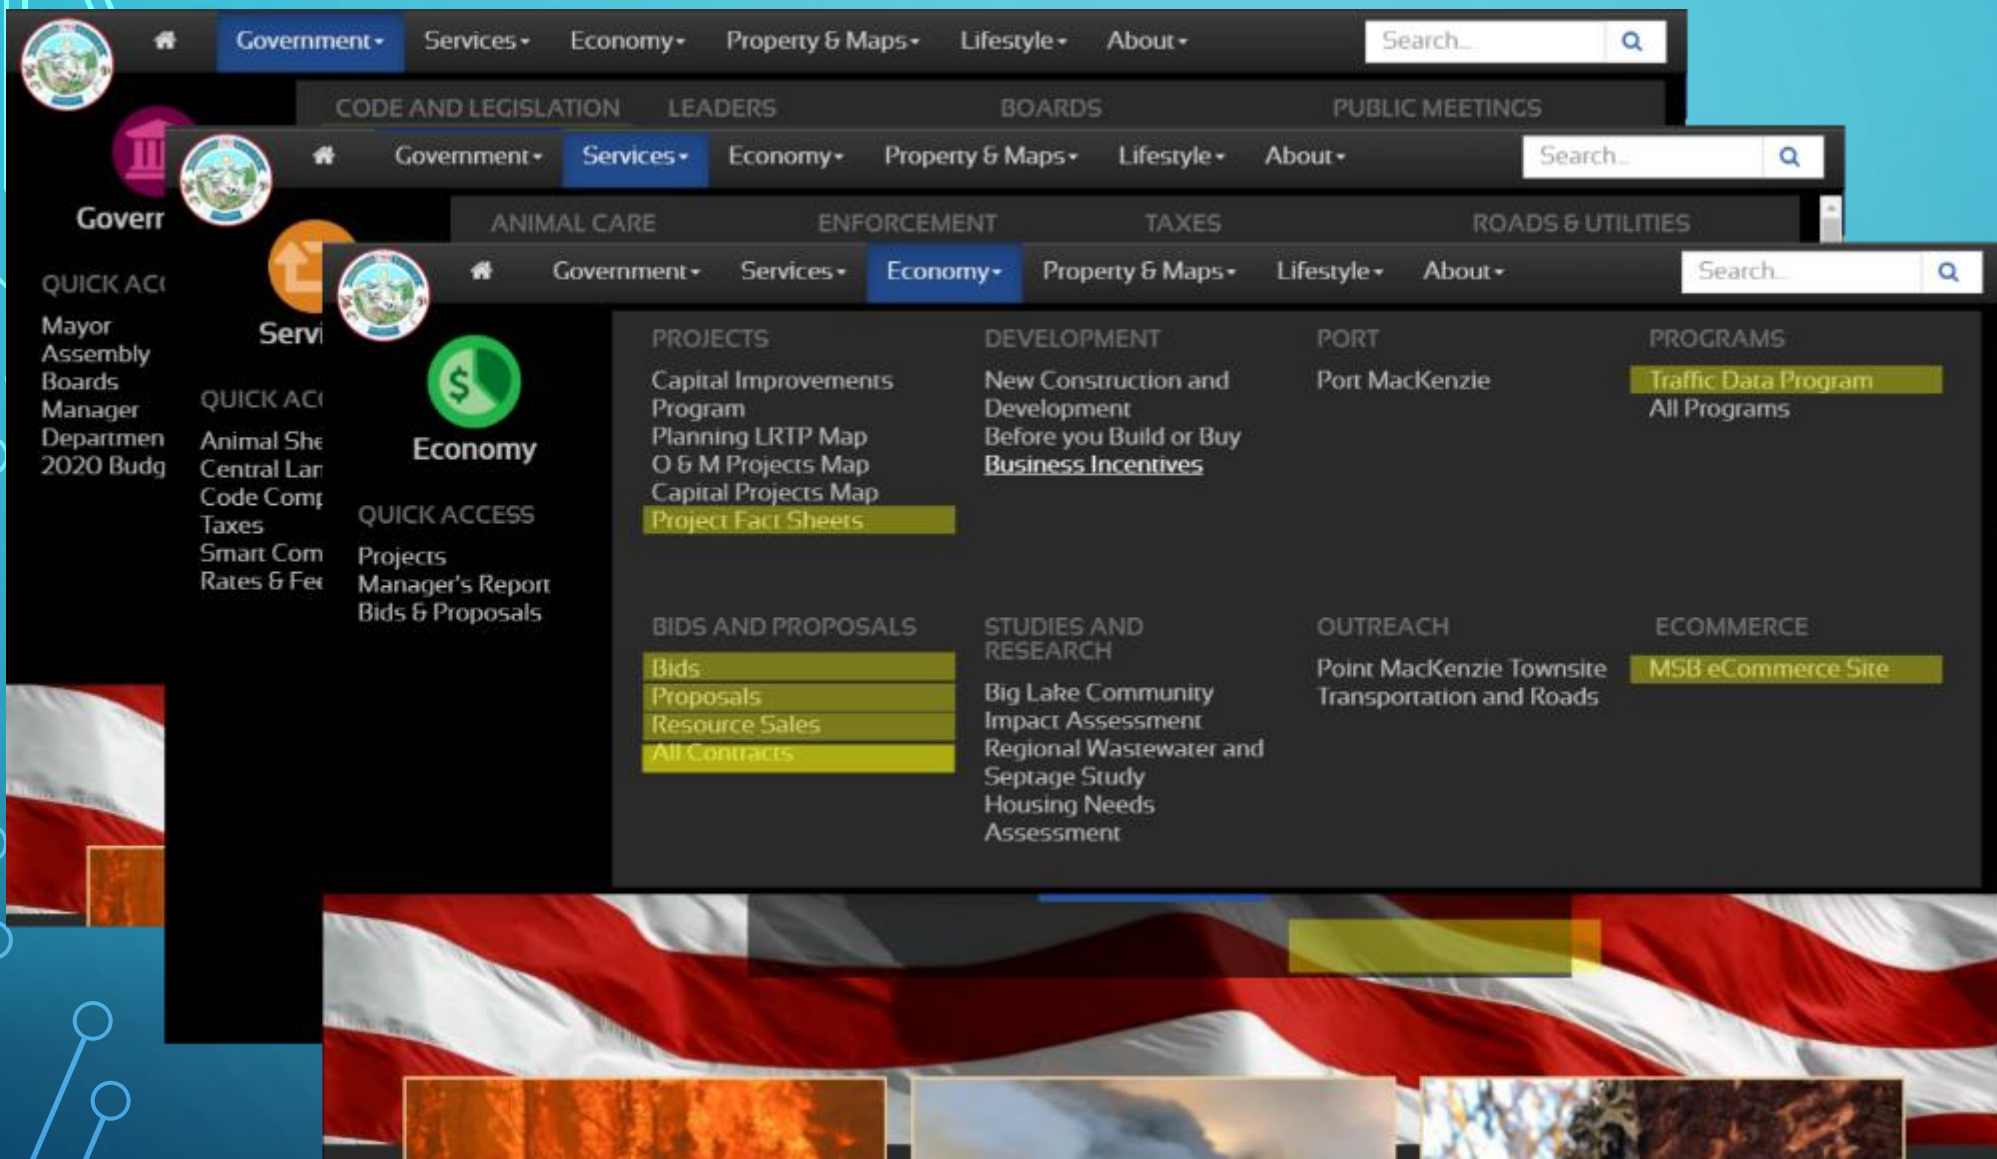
Government▾ Services▾ Economy▾ Property & Maps▾ Lifestyle▾ About▾ Search...

CODE AND LEGISLATION LEADERS BOARDS PUBLIC MEETINGS

Goverr

QUICK AC

Mayor
Assembly
Boards
Manager
Departmen
2020 Budg

Government▾ Services▾ Economy▾ Property & Maps▾ Lifestyle▾ About▾ Search...

ANIMAL CARE ENFORCEMENT TAXES ROADS & UTILITIES

Servi

QUICK AC

Animal She
Central Lar
Code Comp
Taxes
Smart Com
Rates & Fee

Government▾ Services▾ Economy▾ Property & Maps▾ Lifestyle▾ About▾ Search...

Economy

QUICK ACCESS

Projects
Manager's Report
Bids & Proposals

PROJECTS

Capital Improvements Program
Planning LRTP Map
O & M Projects Map
Capital Projects Map
Project Fact Sheets

DEVELOPMENT

New Construction and Development
Before you Build or Buy
Business Incentives

PORT

Port MacKenzie

PROGRAMS

Traffic Data Program
All Programs

BIDS AND PROPOSALS

Bids
Proposals
Resource Sales
All Contracts

STUDIES AND RESEARCH

Big Lake Community Impact Assessment
Regional Wastewater and Septage Study
Housing Needs Assessment

OUTREACH

Point MacKenzie Townsite
Transportation and Roads

ECOMMERCE

MSB eCommerce Site